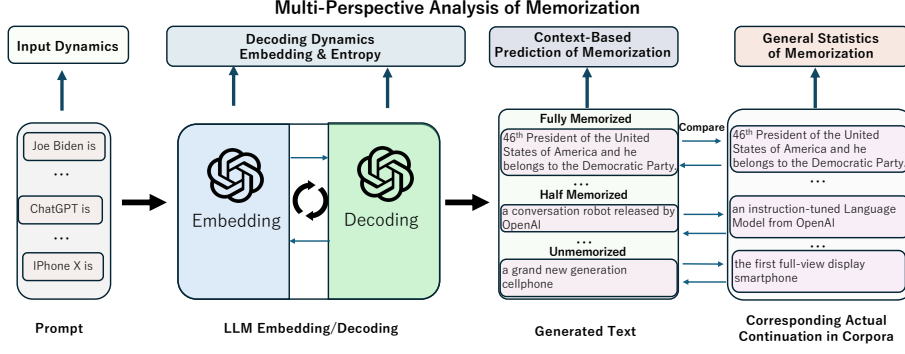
Multi-Perspective Analysis of Memorization

Input Dynamics

Decoding Dynamics
Embedding & Entropy

Context-Based
Prediction of Memorization

General Statistics
of Memorization

Joe Biden is

...

ChatGPT is

...

IPhone X is

Embedding

Decoding

Fully Memorized

$46^{th}$ President of the United States of America and he belongs to the Democratic Party.

Compare

$46^{th}$ President of the United States of America and he belongs to the Democratic Party.

...

Half Memorized

a conversation robot released by OpenAI

an instruction-tuned Language Model from OpenAI

...

...

Unmemorized

a grand new generation cellphone

the first full-view display smartphone

Prompt

LLM Embedding/Decoding

Generated Text

Corresponding Actual
Continuation in Corpora